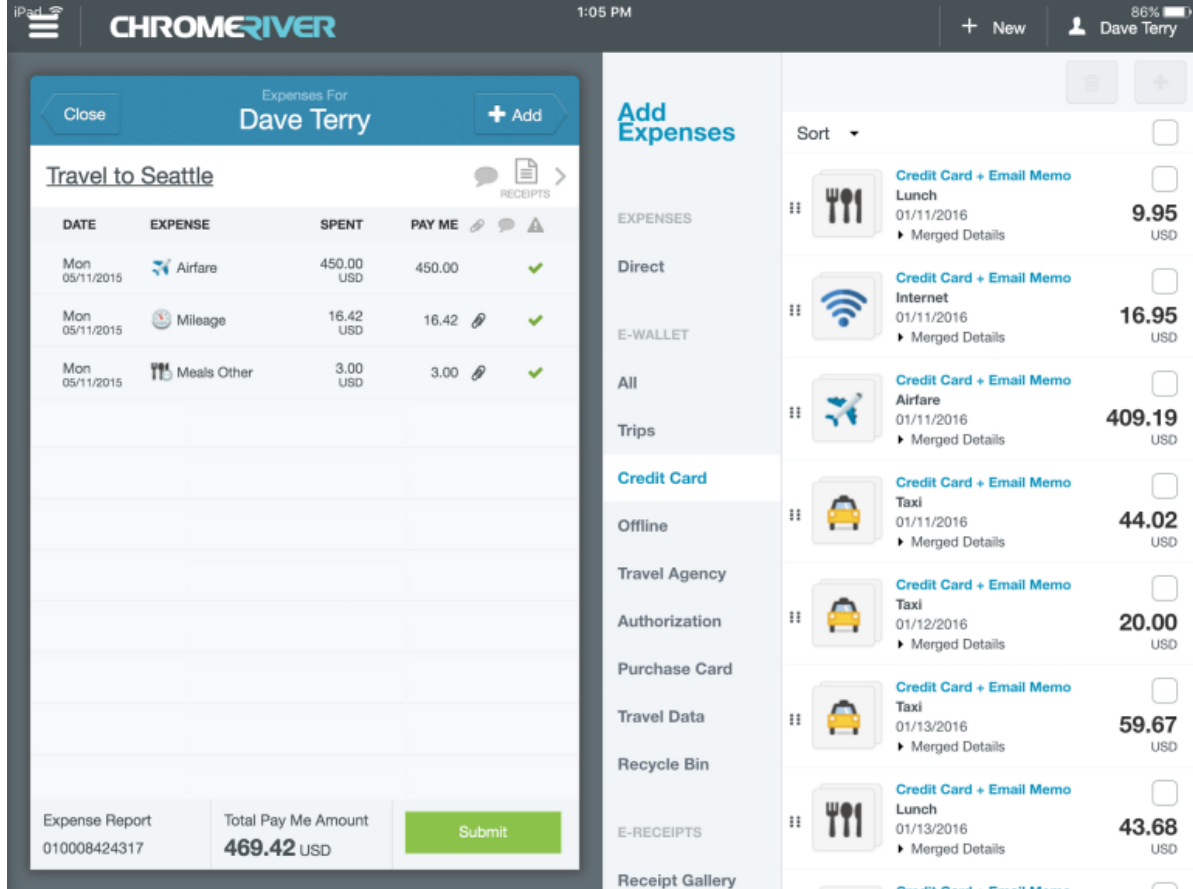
iPad 1:05 PM 86%

CHROMERIVER

+ New Dave Terry

Close Expenses For Dave Terry + Add

Travel to Seattle RECEIPTS

| DATE | EXPENSE | SPENT | PAY ME |
|---|---|---|---|
| Mon 05/11/2015 | Airfare | 450.00 USD | 450.00 |
| Mon 05/11/2015 | Mileage | 16.42 USD | 16.42 |
| Mon 05/11/2015 | Meals Other | 3.00 USD | 3.00 |

Expense Report 010008424317

Total Pay Me Amount 469.42 USD

Submit

Add Expenses

EXPENSES

Direct

E-WALLET

All

Trips

Credit Card

Offline

Travel Agency

Authorization

Purchase Card

Travel Data

Recycle Bin

E-RECEIPTS

Receipt Gallery

Sort

Credit Card + Email Memo
Lunch
01/11/2016
Merged Details
9.95 USD

Credit Card + Email Memo
Internet
01/11/2016
Merged Details
16.95 USD

Credit Card + Email Memo
Airfare
01/11/2016
Merged Details
409.19 USD

Credit Card + Email Memo
Taxi
01/11/2016
Merged Details
44.02 USD

Credit Card + Email Memo
Taxi
01/12/2016
Merged Details
20.00 USD

Credit Card + Email Memo
Taxi
01/13/2016
Merged Details
59.67 USD

Credit Card + Email Memo
Lunch
01/13/2016
Merged Details
43.68 USD